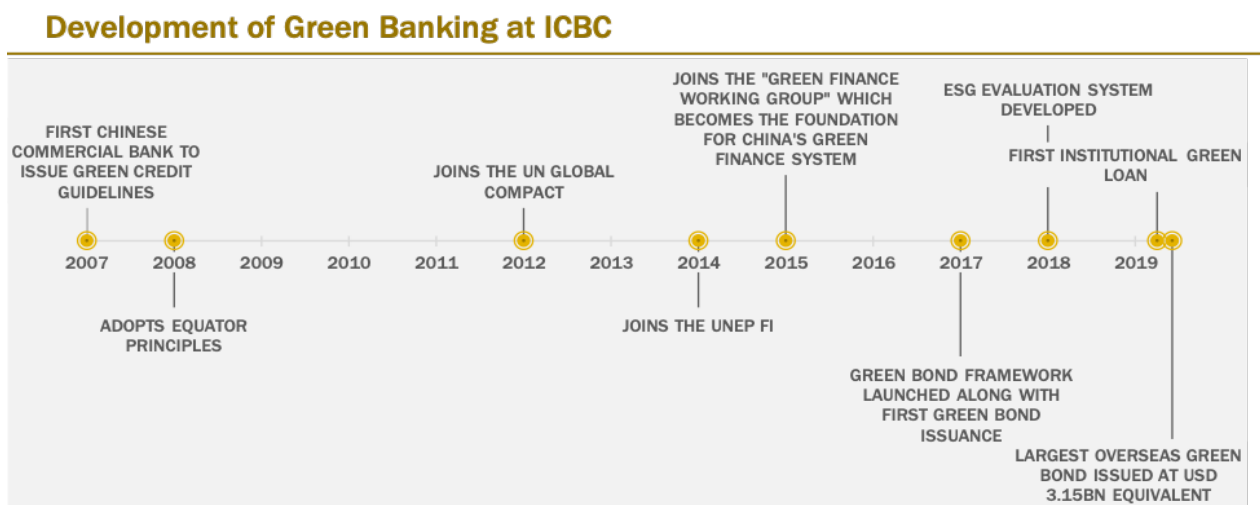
Development of Green Banking at ICBC

FIRST CHINESE COMMERCIAL BANK TO ISSUE GREEN CREDIT GUIDELINES

JOINS THE UN GLOBAL COMPACT

JOINS THE "GREEN FINANCE WORKING GROUP" WHICH BECOMES THE FOUNDATION FOR CHINA'S GREEN FINANCE SYSTEM

ESG EVALUATION SYSTEM DEVELOPED

FIRST INSTITUTIONAL GREEN LOAN

2007 2008 2009 2010 2011 2012 2013 2014 2015 2016 2017 2018 2019

ADOPTS EQUATOR PRINCIPLES

JOINS THE UNEP FI

GREEN BOND FRAMEWORK LAUNCHED ALONG WITH FIRST GREEN BOND ISSUANCE

LARGEST OVERSEAS GREEN BOND ISSUED AT USD 3.15BN EQUIVALENT